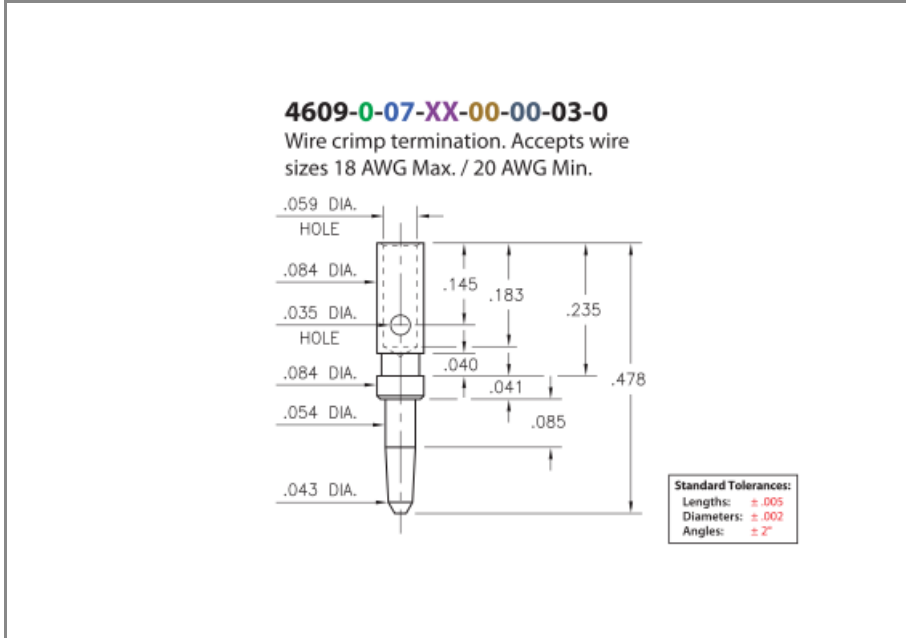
4609-0-07-XX-00-00-03-0

Wire crimp termination. Accepts wire sizes 18 AWG Max. / 20 AWG Min.

.059 DIA.
HOLE
.084 DIA.
.035 DIA.
HOLE
.084 DIA.
.054 DIA.
.043 DIA.

.145
.183
.235
.040
.041
.085
.478

Standard Tolerances:
Lengths: $\pm$ .005
Diameters: $\pm$ .002
Angles: $\pm$ 2°